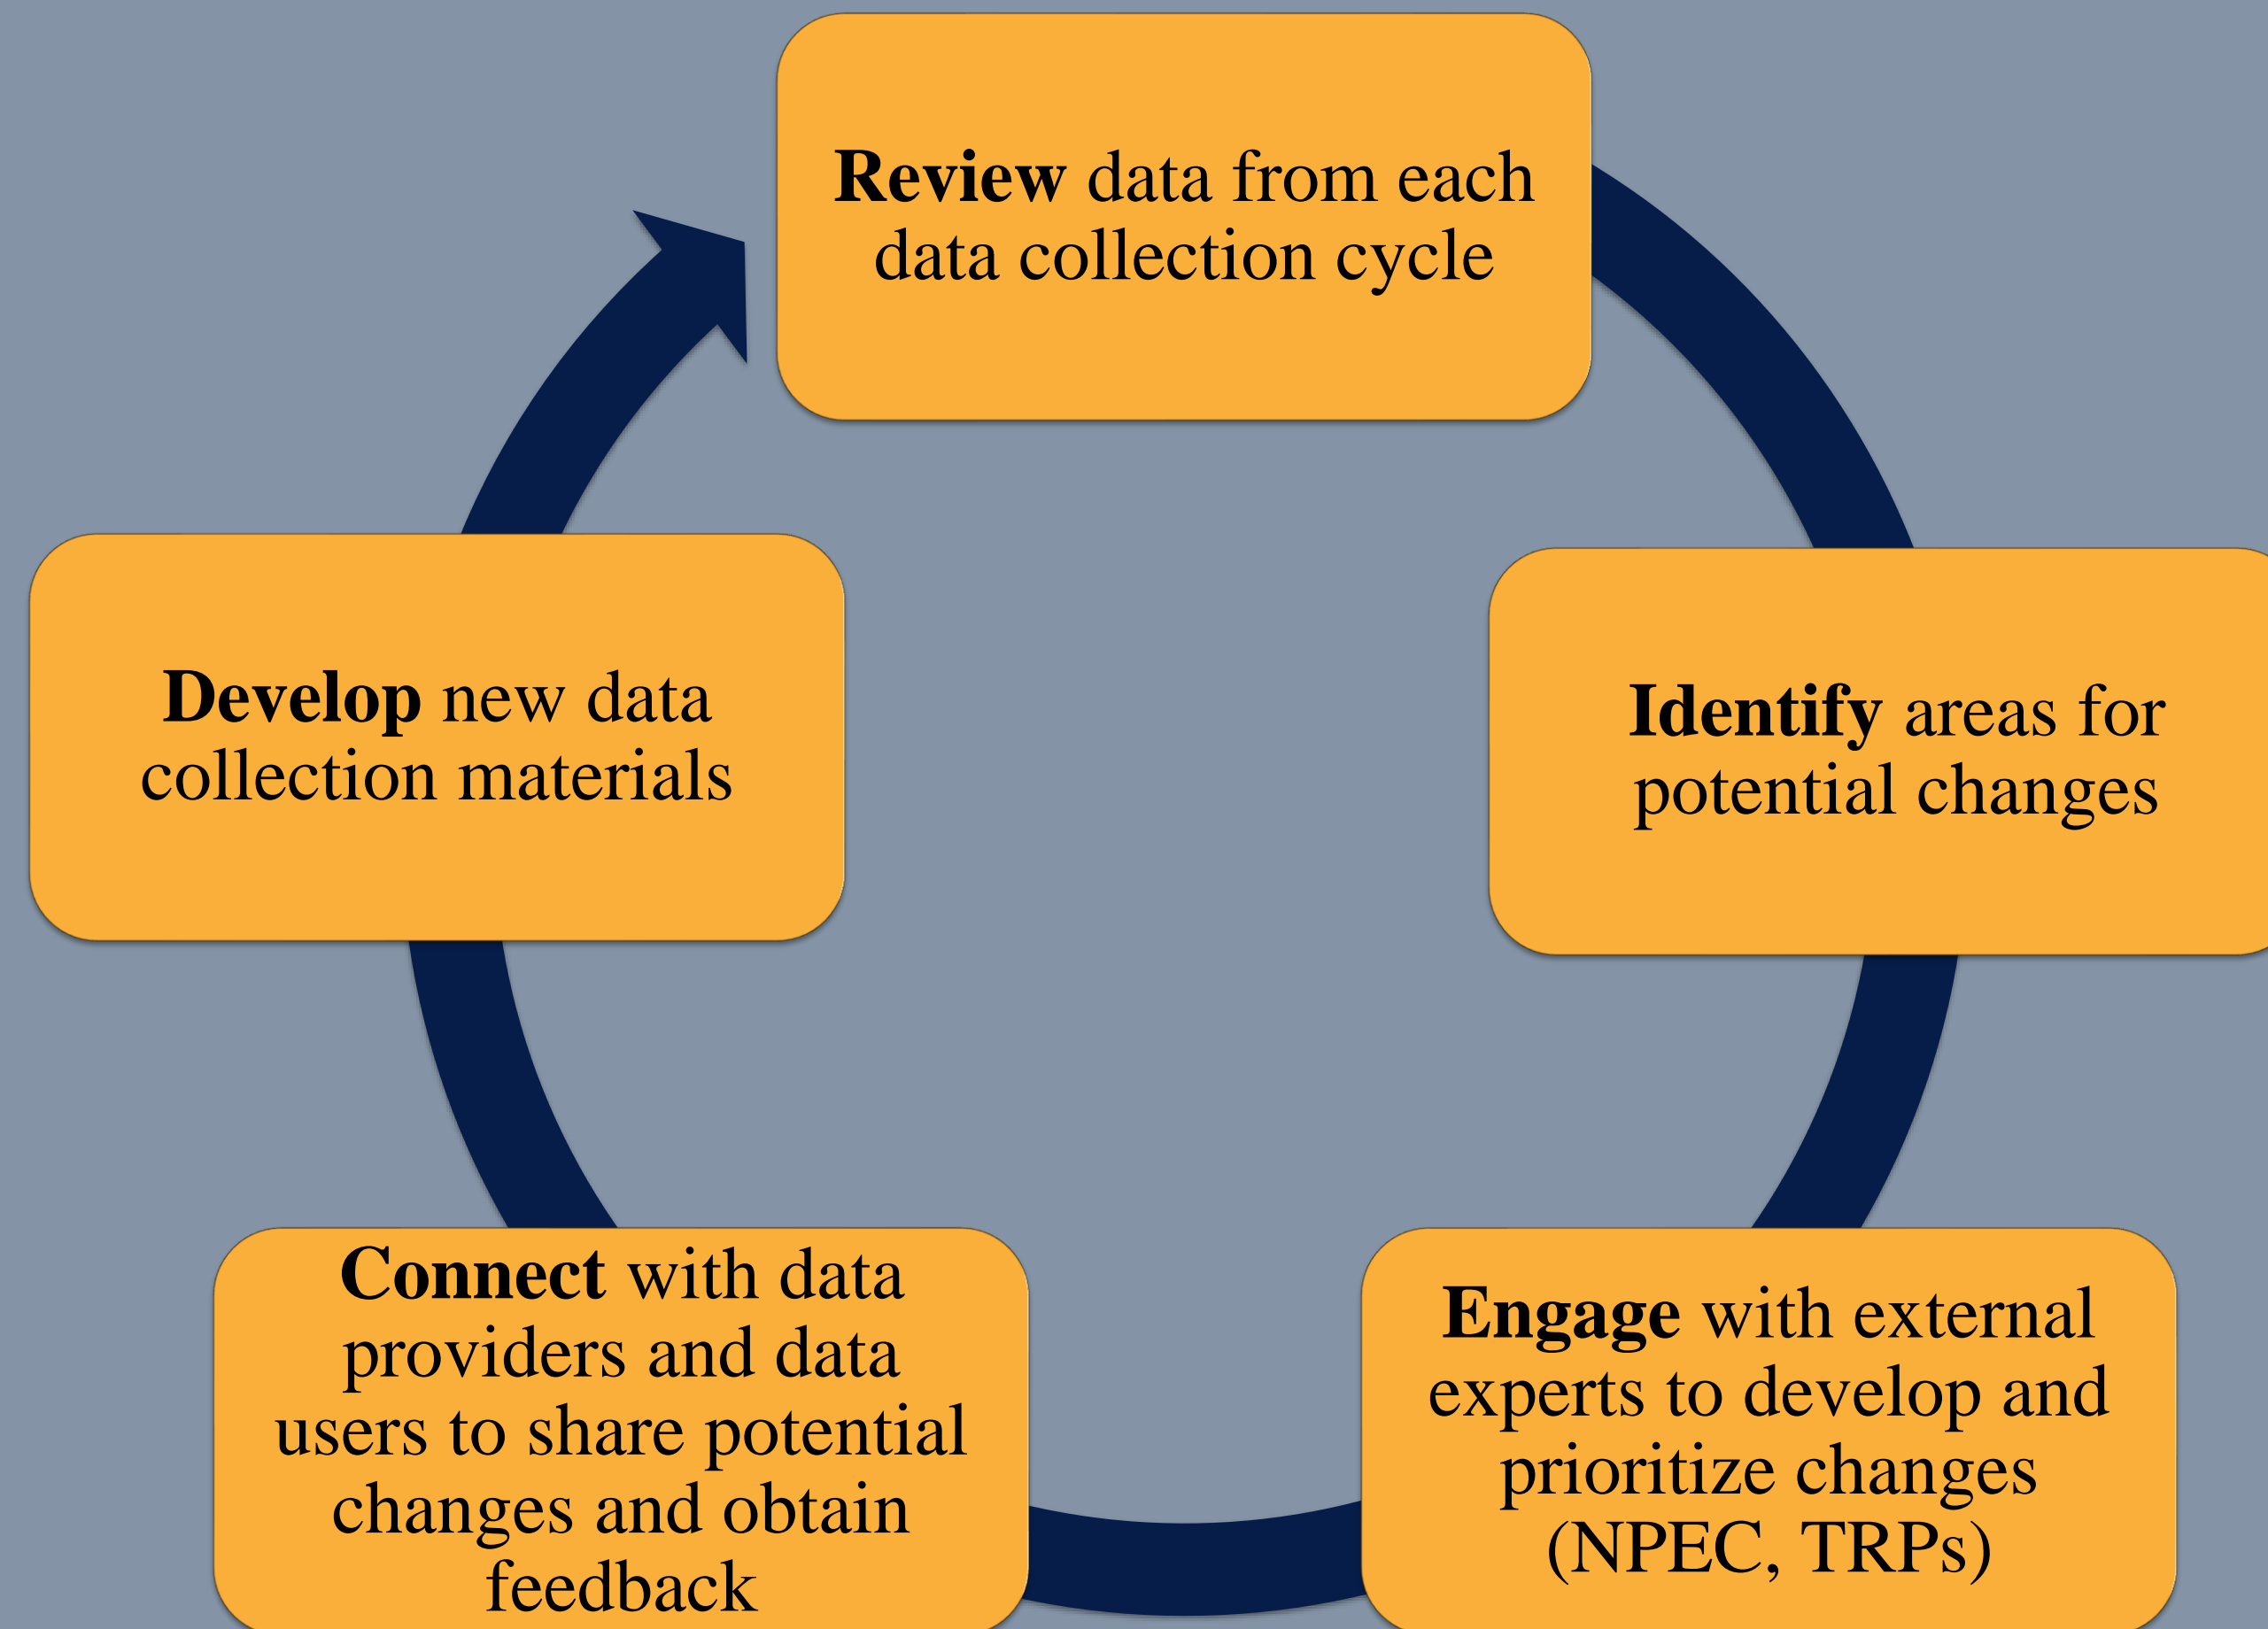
**Review** data from each data collection cycle

**Identify** areas for potential changes

**Engage** with external experts to develop and prioritize changes (NPEC, TRPs)

**Connect** with data providers and data users to share potential changes and obtain feedback

**Develop** new data collection materials